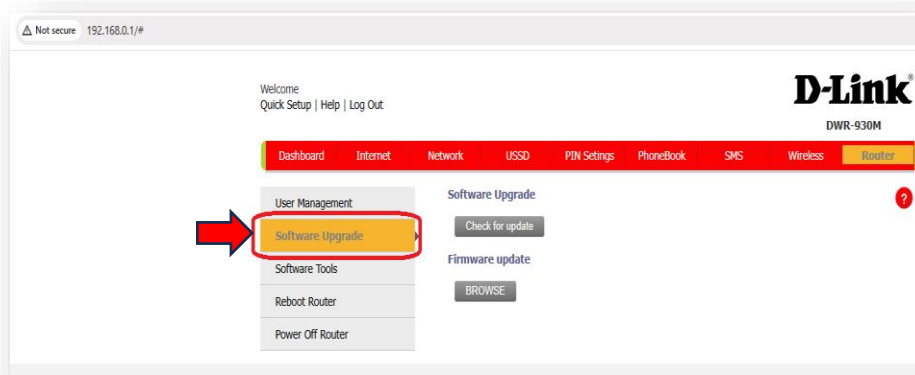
Not secure 192.168.0.1/#

Welcome
Quick Setup | Help | Log Out

D-Link®
DWR-930M

Dashboard Internet Network USSD PIN Setings PhoneBook SMS Wireless Router

User Management
Software Upgrade
Software Tools
Reboot Router
Power Off Router

Software Upgrade
Check for update

Firmware update
BROWSE

?